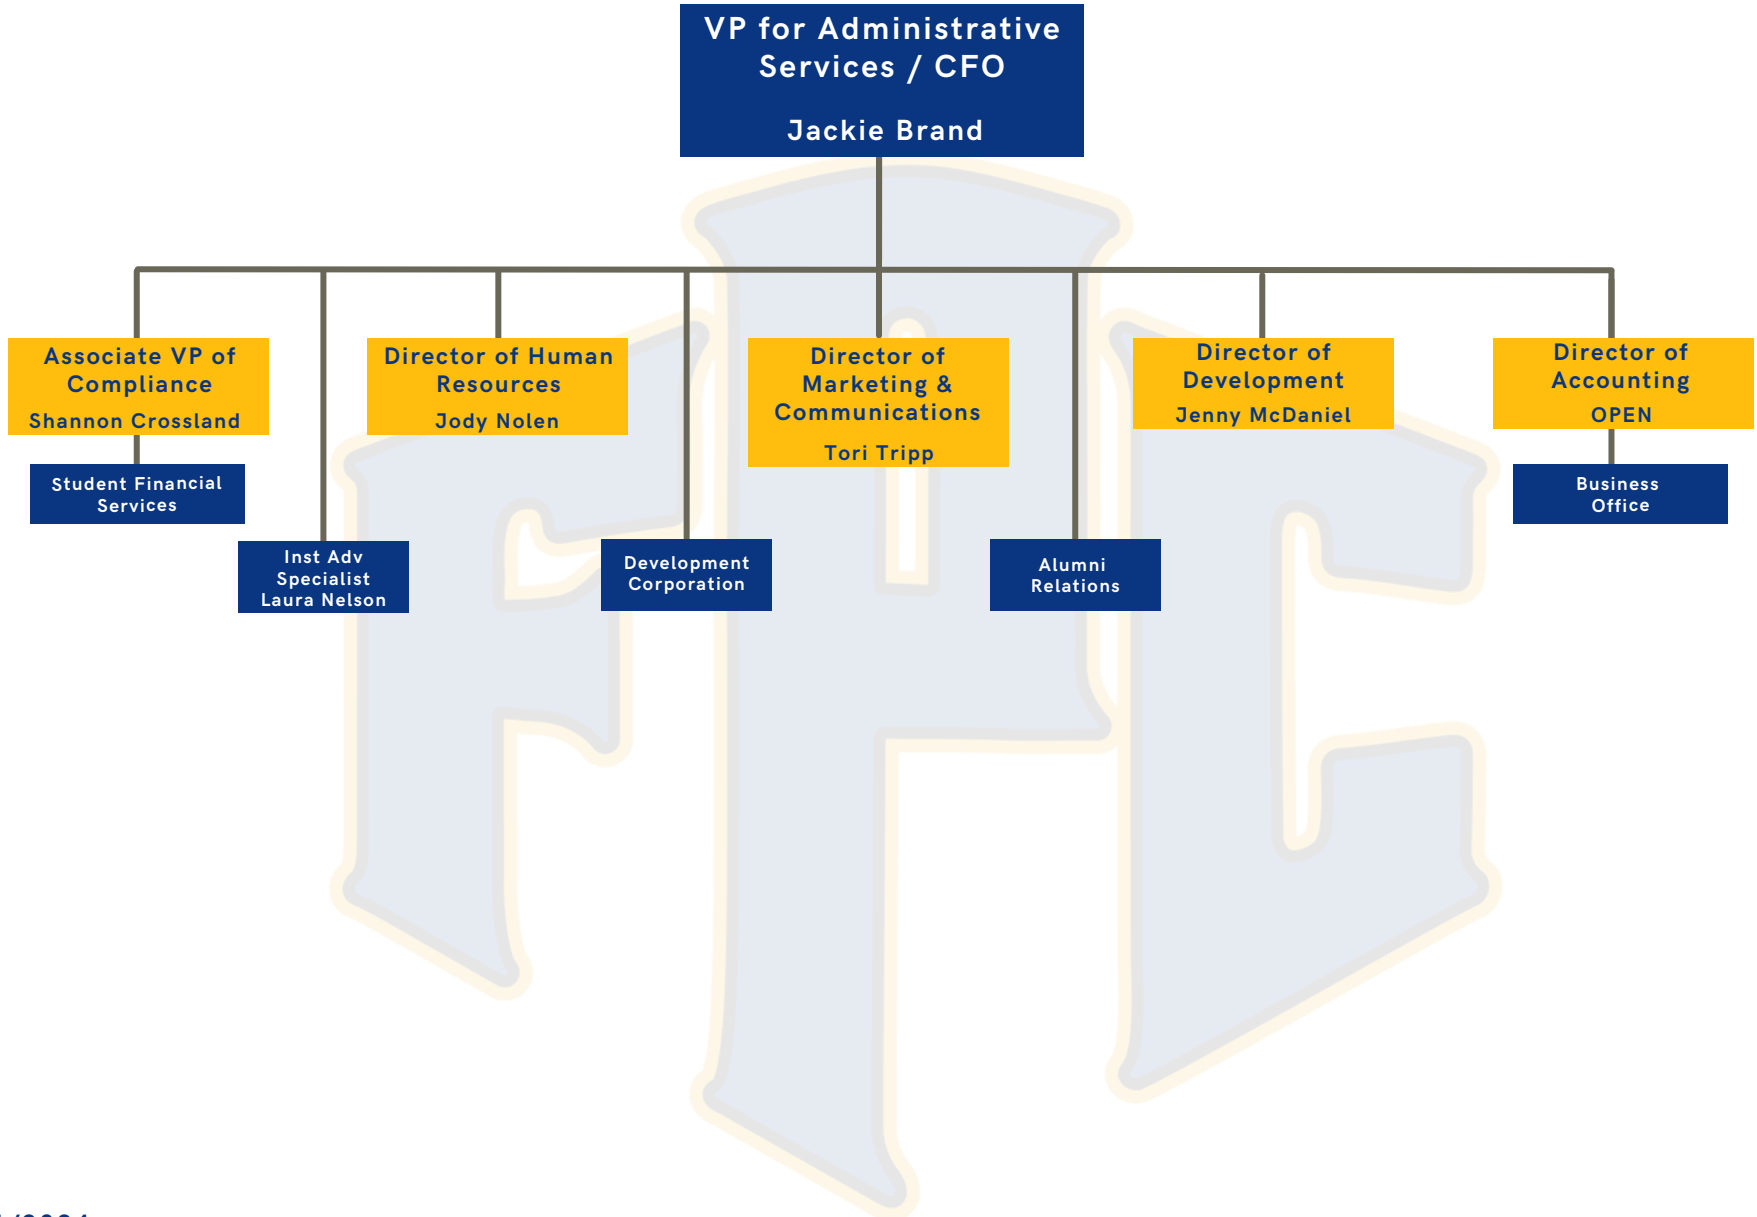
VP for Administrative Services / CFO

Jackie Brand

Associate VP of Compliance

Shannon Crossland

Student Financial Services

Inst Adv Specialist Laura Nelson

Director of Human Resources

Jody Nolen

Development Corporation

Director of Marketing & Communications

Tori Tripp

Alumni Relations

Director of Development

Jenny McDaniel

Director of Accounting

OPEN

Business Office

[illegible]